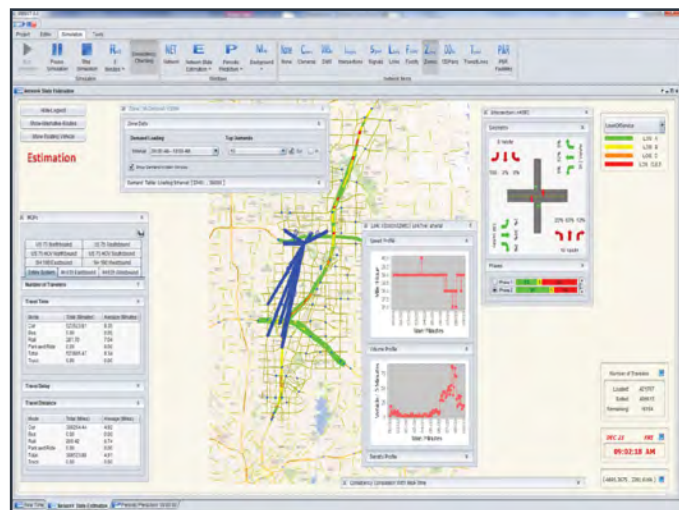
Project Edit Simulation Tools

Network State Estimation

Video Layout
Show Alternative Routes
Show Routing Vehicle

Estimation

Zone Data
Demand Loading
Top Demands

MOPs

Number of Travelers

Travel Time

Travel Delay

Travel Distance

Intersection

Speed Profile

Volume Profile

Level of Service
LOS A
LOS B
LOS C
LOS D,E,F

Number of Travelers
Loaded
Exited
Remaining

DEC 22 FRI
09:52:18 AM

Real Time
Network State Estimation